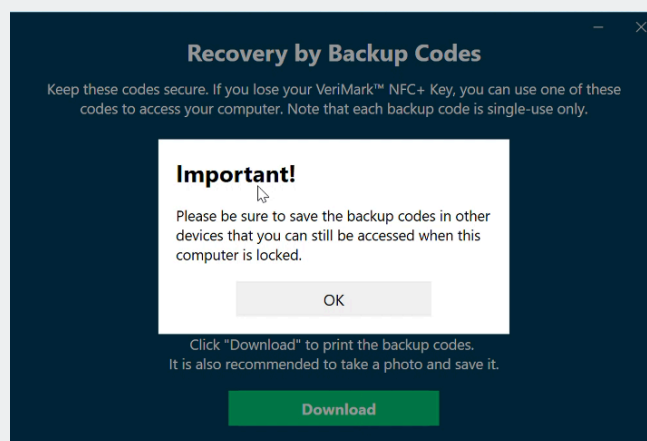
Recovery by Backup Codes

Keep these codes secure. If you lose your VeriMark™ NFC+ Key, you can use one of these codes to access your computer. Note that each backup code is single-use only.

Important!

Please be sure to save the backup codes in other devices that you can still be accessed when this computer is locked.

OK

Click "Download" to print the backup codes.
It is also recommended to take a photo and save it.

Download